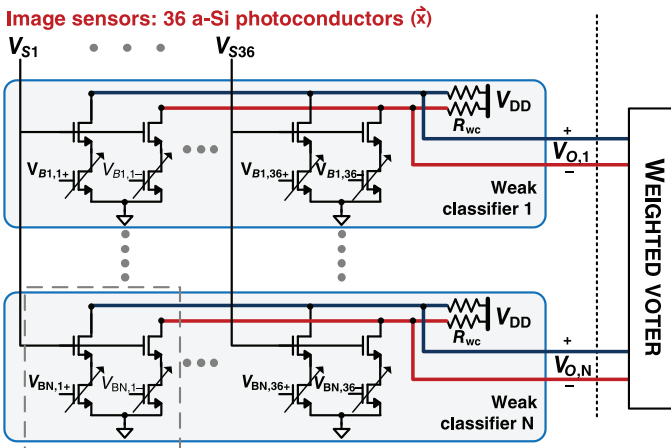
Image sensors: 36 a-Si photoconductors ($\vec{x}$)

$V_{S1}$

$V_{S36}$

$V_{DD}$

$R_{wc}$

$V_{B1,1+}$

$V_{B1,1-}$

$V_{B1,36+}$

$V_{B1,36-}$

+

$V_{O,1}$

−

Weak classifier 1

WEIGHTED VOTER

$V_{DD}$

$R_{wc}$

$V_{BN,1+}$

$V_{BN,1-}$

$V_{BN,36+}$

$V_{BN,36-}$

+

$V_{O,N}$

−

Weak classifier N